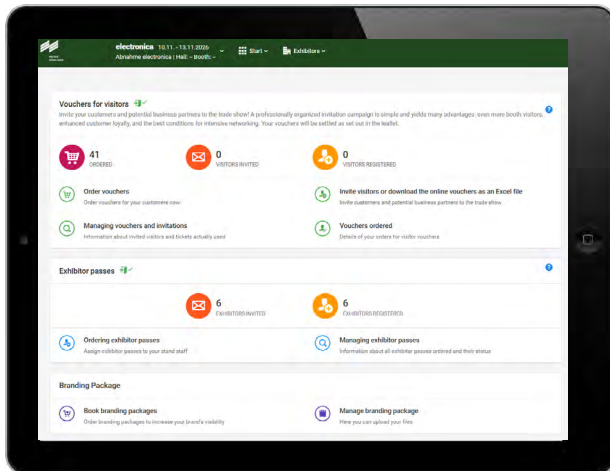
electronica 10.11. - 13.11.2026
Abnahme electronica | Hall: - Booth: -

Start
Exhibitors

Vouchers for visitors

Invite your customers and potential business partners to the trade show! A professionally organized invitation campaign is simple and yields many advantages: even more booth visitors, enhanced customer loyalty, and the best conditions for intensive networking. Your vouchers will be settled as set out in the leaflet.

41
ORDERED

0
VISITORS INVITED

0
VISITORS REGISTERED

Order vouchers
Order vouchers for your customers now

Invite visitors or download the online vouchers as an Excel file
Invite customers and potential business partners to the trade show

Managing vouchers and invitations
Information about invited visitors and tickets actually used

Vouchers ordered
Details of your orders for visitor vouchers

Exhibitor passes

6
EXHIBITORS INVITED

6
EXHIBITORS REGISTERED

Ordering exhibitor passes
Assign exhibitor passes to your stand staff

Managing exhibitor passes
Information about all exhibitor passes ordered and their status

Branding Package

Book branding packages
Order branding packages to increase your brand's visibility

Manage branding package
Here you can upload your files